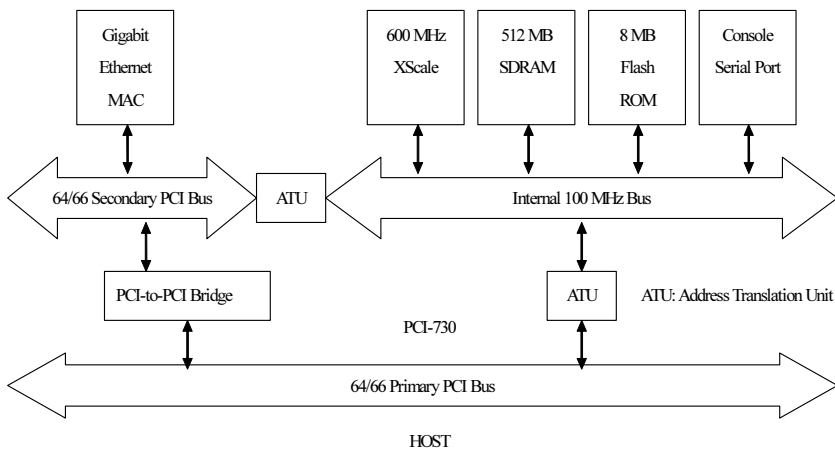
Gigabit Ethernet MAC

600 MHz XScale

512 MB SDRAM

8 MB Flash ROM

Console Serial Port

64/66 Secondary PCI Bus

ATU

Internal 100 MHz Bus

PCI-to-PCI Bridge

ATU

ATU: Address Translation Unit

PCI-730

64/66 Primary PCI Bus

HOST